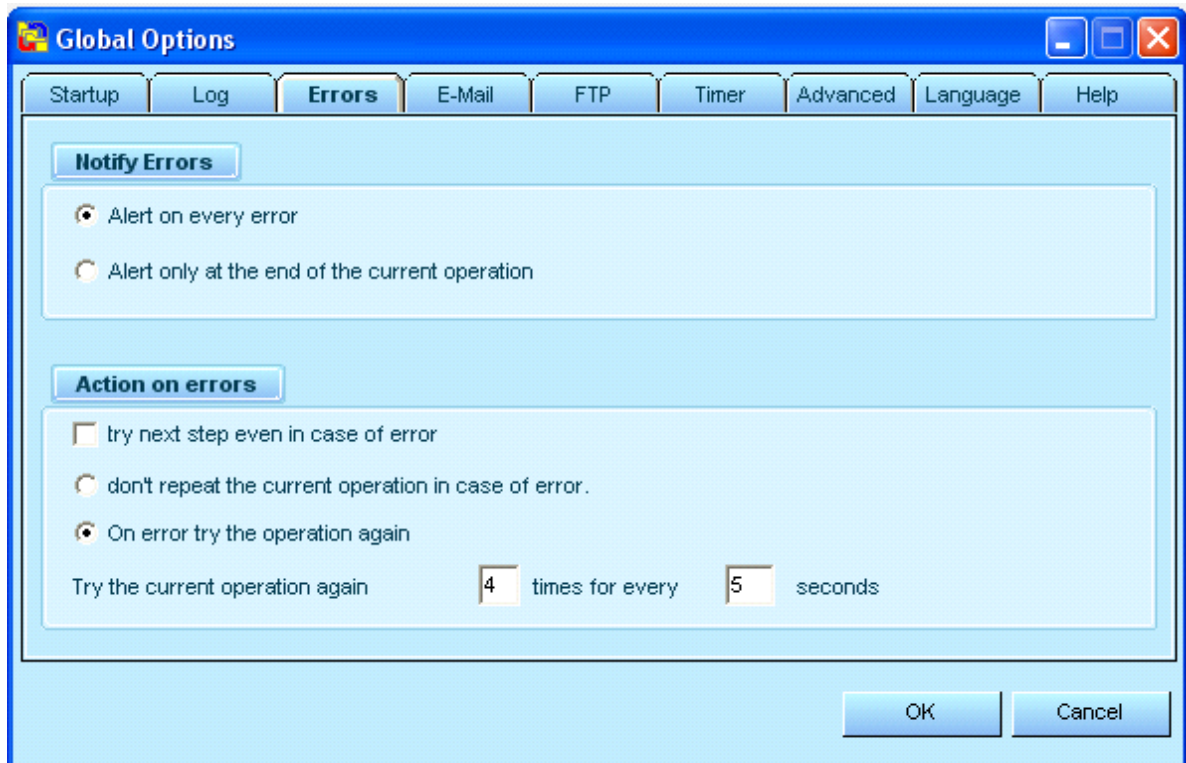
Global Options

Startup | Log | Errors | E-Mail | FTP | Timer | Advanced | Language | Help

Notify Errors

Alert on every error

Alert only at the end of the current operation

Action on errors

try next step even in case of error

don't repeat the current operation in case of error.

On error try the operation again

Try the current operation again 4 times for every 5 seconds

OK

Cancel